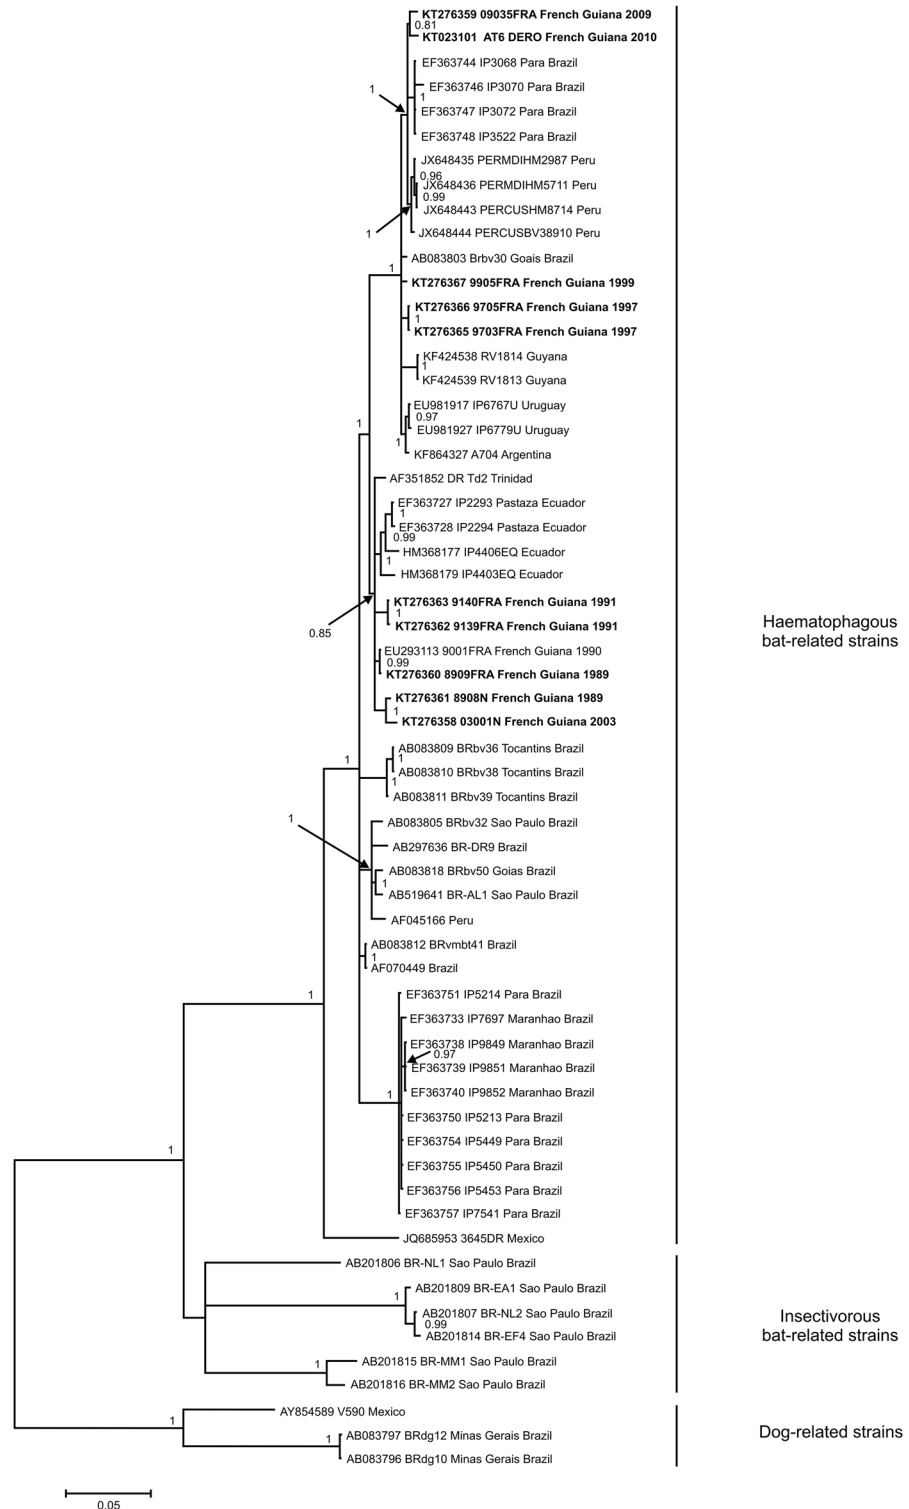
KT276359 09035FRA French Guiana 2009
0.81
KT023101 AT6 DERO French Guiana 2010
EF363744 IP3068 Para Brazil
1
EF363746 IP3070 Para Brazil
1
EF363747 IP3072 Para Brazil
EF363748 IP3522 Para Brazil
JX648435 PERMDIHM2987 Peru
0.96
JX648436 PERMDIHM5711 Peru
0.99
JX648443 PERCUSHM8714 Peru
1
JX648444 PERCUSBV38910 Peru
AB083803 Brbv30 Goais Brazil
1
KT276367 9905FRA French Guiana 1999
KT276366 9705FRA French Guiana 1997
1
KT276365 9703FRA French Guiana 1997
KF424538 RV1814 Guyana
1
KF424539 RV1813 Guyana
EU981917 IP6767U Uruguay
0.97
EU981927 IP6779U Uruguay
1
1
KF864327 A704 Argentina
AF351852 DR Td2 Trinidad
EF363727 IP2293 Pastaza Ecuador
1
EF363728 IP2294 Pastaza Ecuador
0.99
HM368177 IP4406EQ Ecuador
1
HM368179 IP4403EQ Ecuador
KT276363 9140FRA French Guiana 1991
0.85
1
KT276362 9139FRA French Guiana 1991
EU293113 9001FRA French Guiana 1990
0.99
KT276360 8909FRA French Guiana 1989
KT276361 8908N French Guiana 1989
1
KT276358 03001N French Guiana 2003
1
AB083809 BRbv36 Tocantins Brazil
1
AB083810 BRbv38 Tocantins Brazil
1
AB083811 BRbv39 Tocantins Brazil
1
AB083805 BRbv32 Sao Paulo Brazil
AB297636 BR-DR9 Brazil
AB083818 BRbv50 Goias Brazil
1
AB519641 BR-AL1 Sao Paulo Brazil
AF045166 Peru
AB083812 BRvmbt41 Brazil
1
AF070449 Brazil
1
EF363751 IP5214 Para Brazil
EF363733 IP7697 Maranhao Brazil
EF363738 IP9849 Maranhao Brazil
0.97
EF363739 IP9851 Maranhao Brazil
1
EF363740 IP9852 Maranhao Brazil
EF363750 IP5213 Para Brazil
EF363754 IP5449 Para Brazil
EF363755 IP5450 Para Brazil
EF363756 IP5453 Para Brazil
EF363757 IP7541 Para Brazil
1
JQ685953 3645DR Mexico
AB201806 BR-NL1 Sao Paulo Brazil
1
AB201809 BR-EA1 Sao Paulo Brazil
AB201807 BR-NL2 Sao Paulo Brazil
0.99
AB201814 BR-EF4 Sao Paulo Brazil
1
AB201815 BR-MM1 Sao Paulo Brazil
AB201816 BR-MM2 Sao Paulo Brazil
1
AY854589 V590 Mexico
1
AB083797 BRdg12 Minas Gerais Brazil
AB083796 BRdg10 Minas Gerais Brazil
0.05

Haematophagous bat-related strains

Insectivorous bat-related strains

Dog-related strains